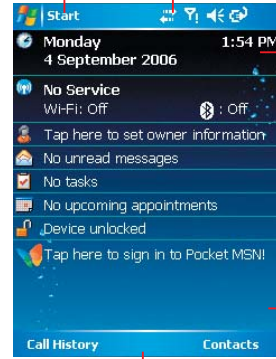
Start

Monday
4 September 2006

1:54 PM

No Service
Wi-Fi: Off
: Off

Tap here to set owner information

No unread messages

No tasks

No upcoming appointments

Device unlocked

Tap here to sign in to Pocket MSN!

Call History

Contacts